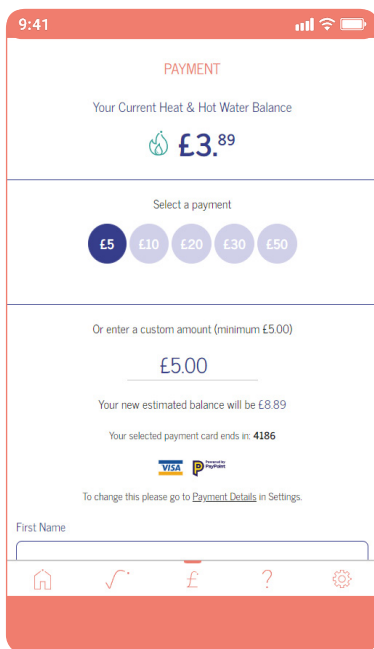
9:41

PAYMENT

Your Current Heat & Hot Water Balance

£3.$^{89}$

Select a payment

£5 £10 £20 £30 £50

Or enter a custom amount (minimum £5.00)

£5.00

Your new estimated balance will be £8.89

Your selected payment card ends in: **4186**

VISA Powered by PayPoint

To change this please go to Payment Details in Settings.

First Name

£ ?